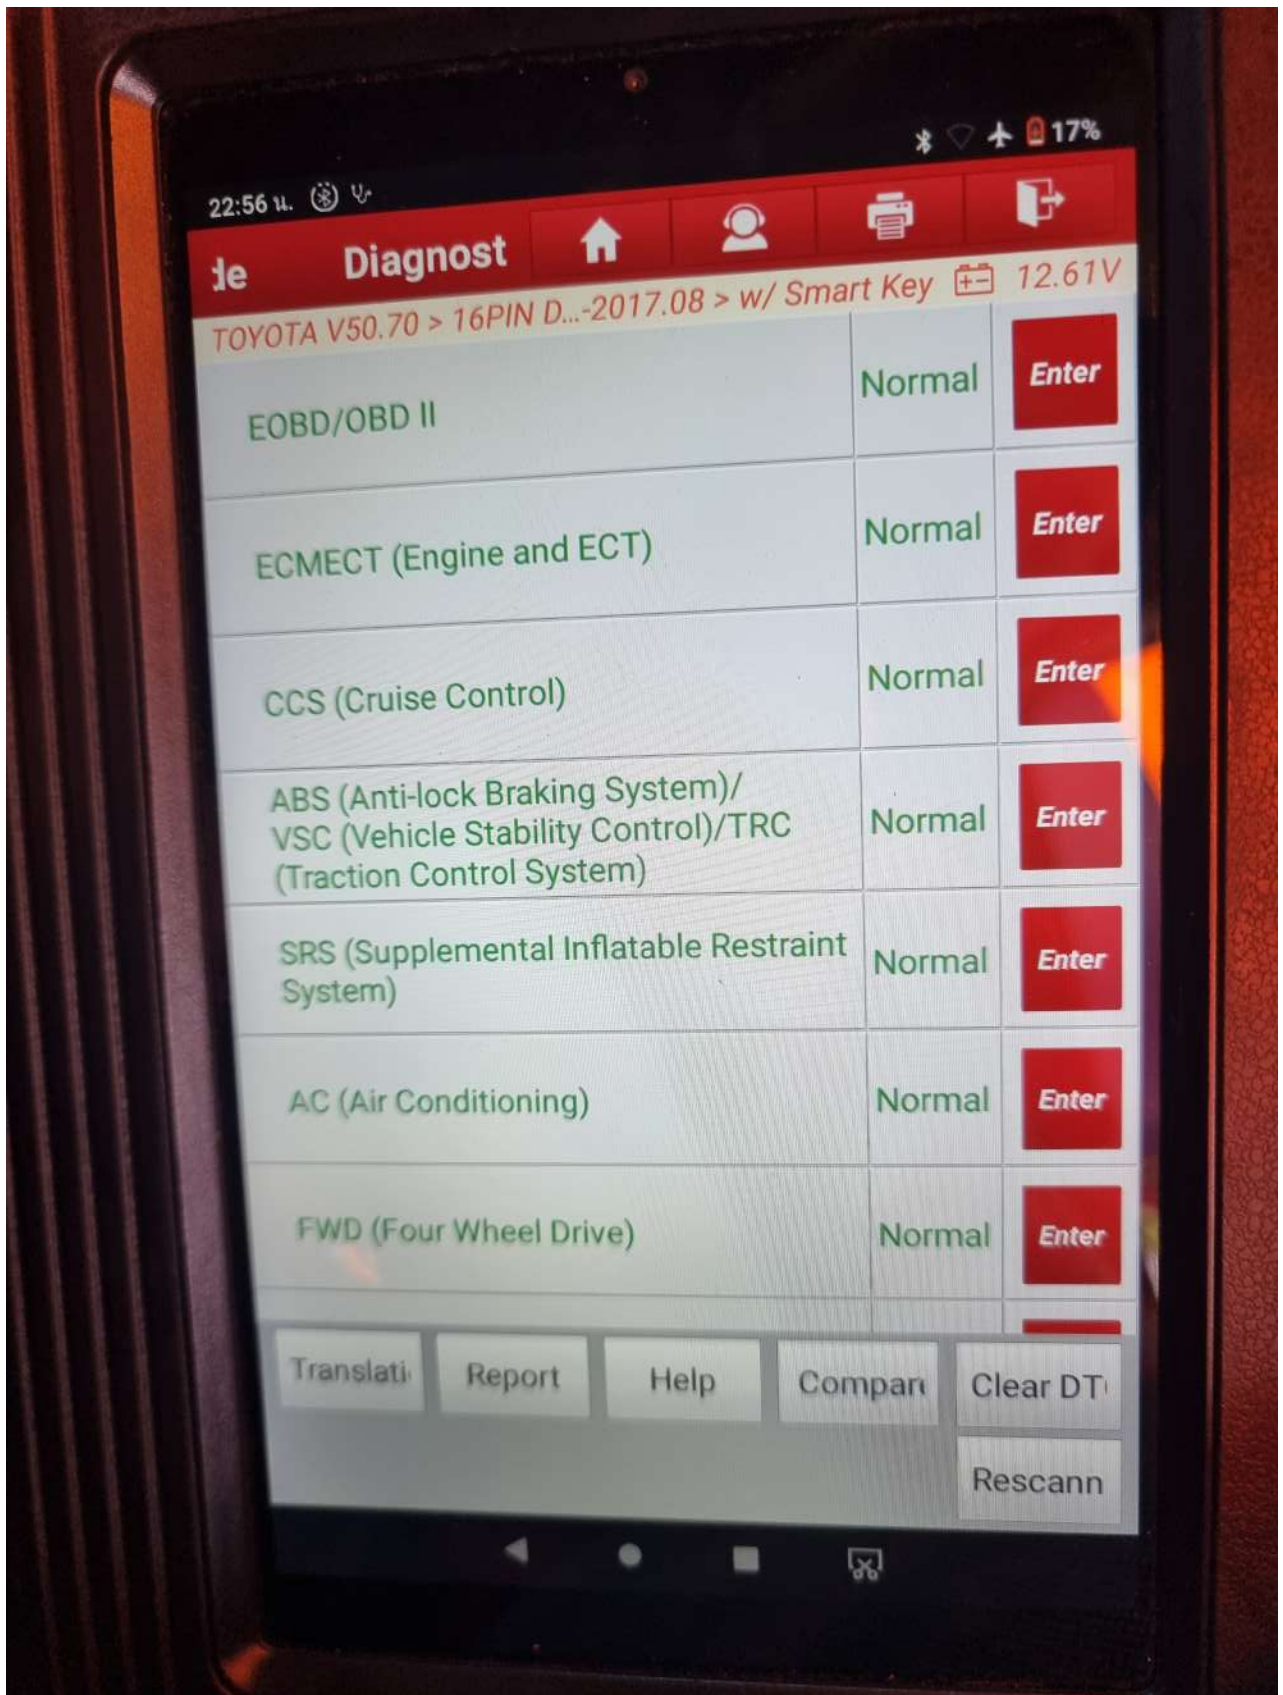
22:56 ч.

17%

de Diagnost

TOYOTA V50.70 > 16PIN D...-2017.08 > w/ Smart Key 12.61V

| | | |
|---|---|---|
| EOBD/OBD II | Normal | Enter |
| ECMECT (Engine and ECT) | Normal | Enter |
| CCS (Cruise Control) | Normal | Enter |
| ABS (Anti-lock Braking System)/ VSC (Vehicle Stability Control)/TRC (Traction Control System) | Normal | Enter |
| SRS (Supplemental Inflatable Restraint System) | Normal | Enter |
| AC (Air Conditioning) | Normal | Enter |
| FWD (Four Wheel Drive) | Normal | Enter |

Translati Report Help Compari Clear DT

Rescann